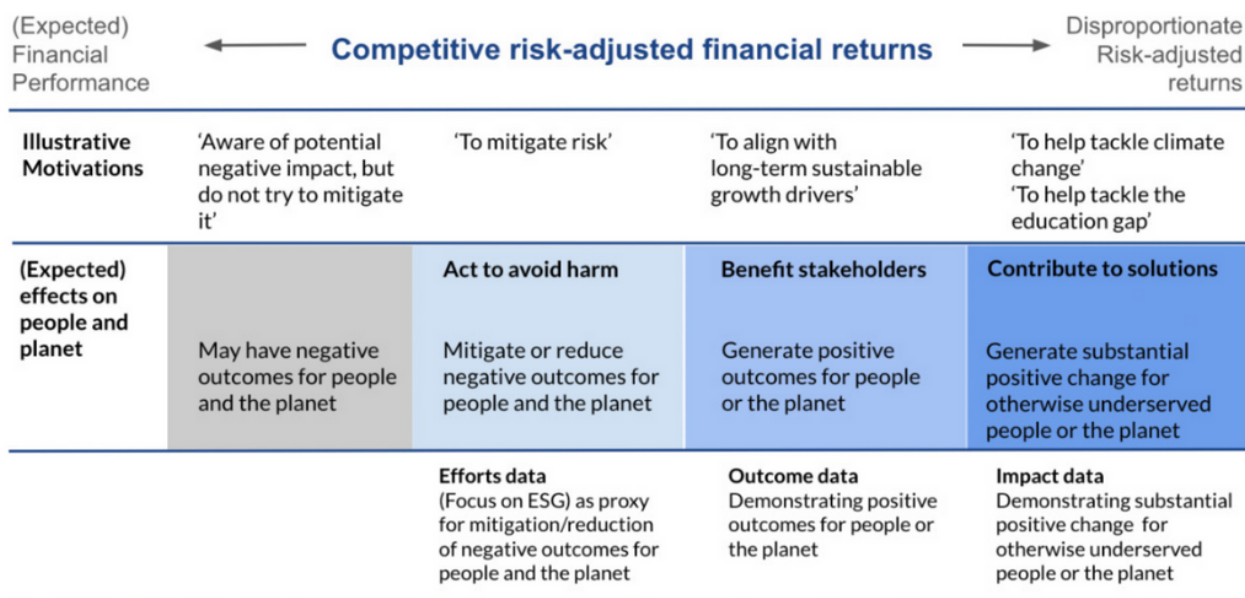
(Expected) Financial Performance

Competitive risk-adjusted financial returns

Disproportionate Risk-adjusted returns

| Illustrative Motivations | 'Aware of potential negative impact, but do not try to mitigate it' | 'To mitigate risk' | 'To align with long-term sustainable growth drivers' | 'To help tackle climate change' 'To help tackle the education gap' |
|---|---|---|---|---|
| (Expected) effects on people and planet | May have negative outcomes for people and the planet | Act to avoid harm Mitigate or reduce negative outcomes for people and the planet | Benefit stakeholders Generate positive outcomes for people or the planet | Contribute to solutions Generate substantial positive change for otherwise underserved people or the planet |
| | | Efforts data (Focus on ESG) as proxy for mitigation/reduction of negative outcomes for people and the planet | Outcome data Demonstrating positive outcomes for people or the planet | Impact data Demonstrating substantial positive change for otherwise underserved people or the planet |